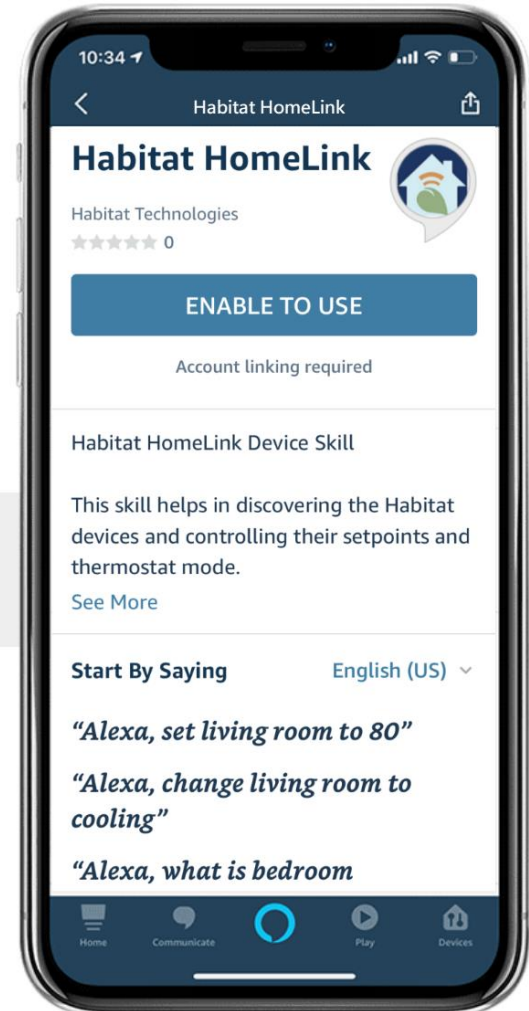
10:34

Habitat HomeLink

Habitat HomeLink

Habitat Technologies

0

ENABLE TO USE

Account linking required

Habitat HomeLink Device Skill

This skill helps in discovering the Habitat devices and controlling their setpoints and thermostat mode.

See More

Start By Saying

English (US)

*"Alexa, set living room to 80"*

*"Alexa, change living room to cooling"*

*"Alexa, what is bedroom*

Home

Communicate

Play

Devices